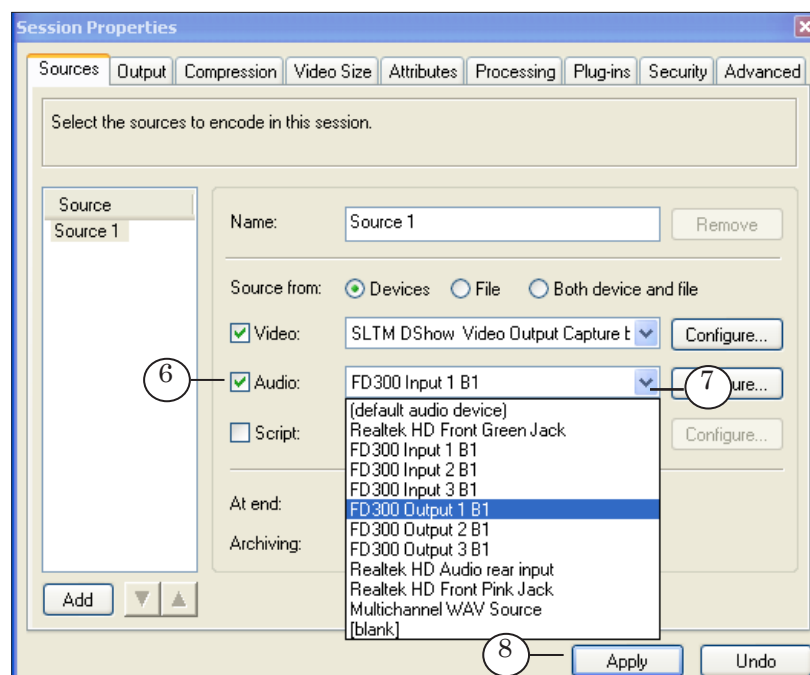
Session Properties

Sources | Output | Compression | Video Size | Attributes | Processing | Plug-ins | Security | Advanced

Select the sources to encode in this session.

Source
Source 1

Name: Source 1 Remove

Source from: Devices File Both device and file

Video: SLTM DShow Video Output Capture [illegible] Configure...

6 Audio: FD300 Input 1 B1 7 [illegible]ure...

Script: Configure...

At end:

Archiving:

(default audio device)
Realtek HD Front Green Jack
FD300 Input 1 B1
FD300 Input 2 B1
FD300 Input 3 B1
FD300 Output 1 B1
FD300 Output 2 B1
FD300 Output 3 B1
Realtek HD Audio rear input
Realtek HD Front Pink Jack
Multichannel WAV Source
[blank]

Add

8 Apply Undo